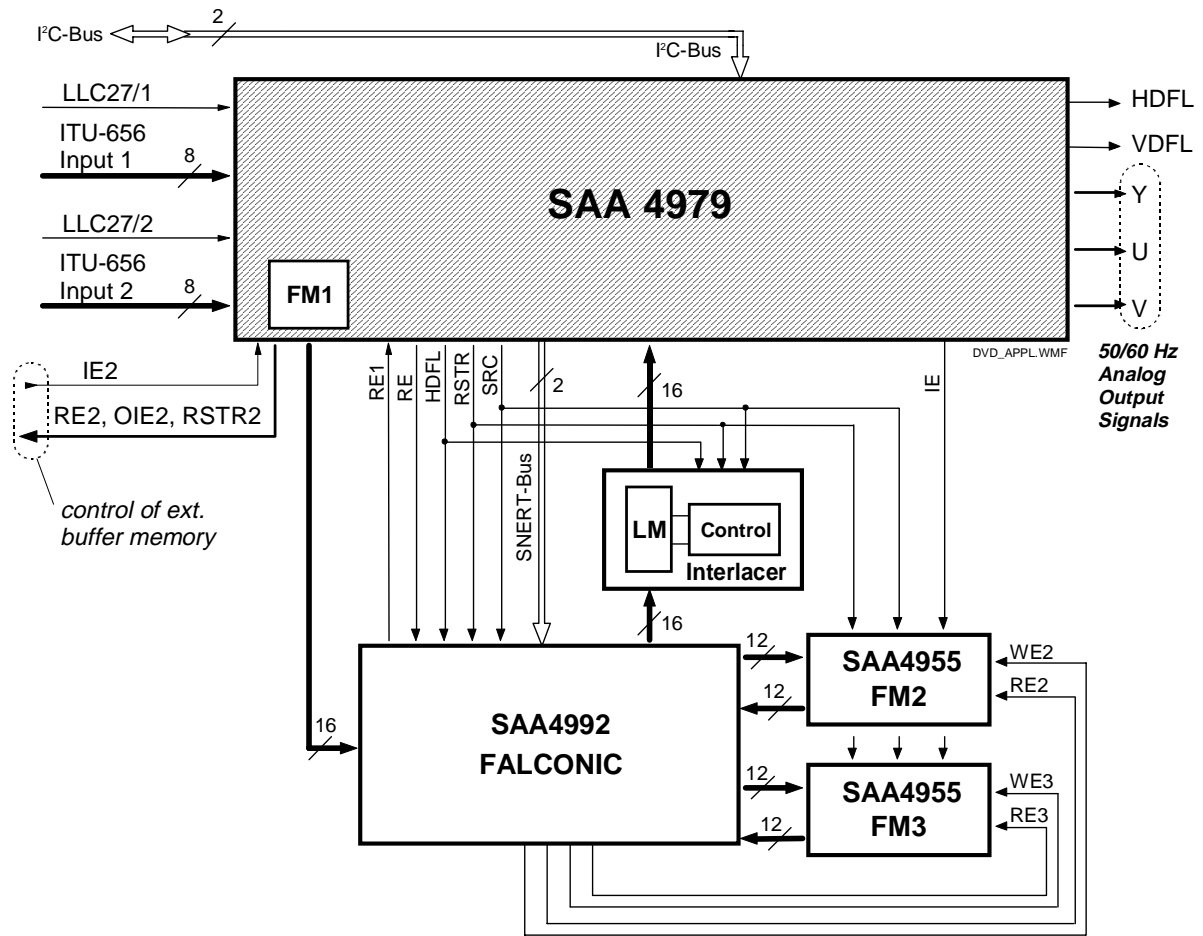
I²C-Bus
2
I²C-Bus
LLC27/1
ITU-656
Input 1
8
LLC27/2
ITU-656
Input 2
8
SAA 4979
FM1
HDFL
VDFL
Y
U
V
DVD_APPL.WMF
50/60 Hz
Analog
Output
Signals
IE2
RE2, OIE2, RSTR2
control of ext.
buffer memory
RE1
RE
HDFL
RSTR
SRC
2
SNERT-Bus
16
IE
LM
Control
Interlacer
16
12
SAA4955
FM2
12
WE2
RE2
16
SAA4992
FALCONIC
12
SAA4955
FM3
12
WE3
RE3